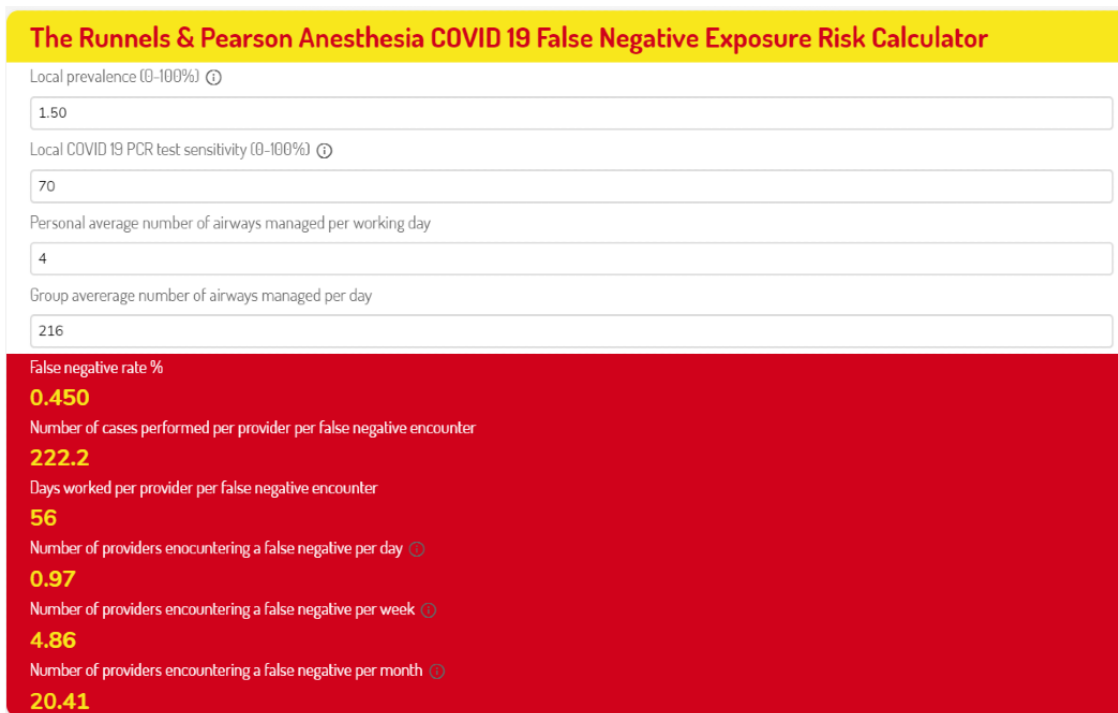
The Runnels & Pearson Anesthesia COVID 19 False Negative Exposure Risk Calculator

Local prevalence (0-100%) ⓘ

1.50

Local COVID 19 PCR test sensitivity (0-100%) ⓘ

70

Personal average number of airways managed per working day

4

Group avererage number of airways managed per day

216

False negative rate %

0.450

Number of cases performed per provider per false negative encounter

222.2

Days worked per provider per false negative encounter

56

Number of providers enocuntering a false negative per day ⓘ

0.97

Number of providers encountering a false negative per week ⓘ

4.86

Number of providers encountering a false negative per month ⓘ

20.41